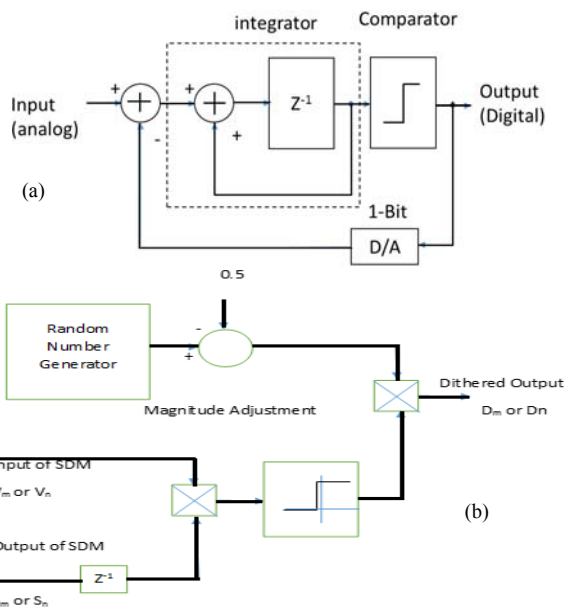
integrator

Comparator

Input (analog)

+

+

-

+

$Z^{-1}$

Output (Digital)

(a)

1-Bit

D/A

0.5

Random Number Generator

-

+

Magnitude Adjustment

Dithered Output

$D_m$ or Dn

nput of SDM

$V_m$ or $V_n$

Output of SDM

$Z^{-1}$

$_m$ or $S_n$

(b)